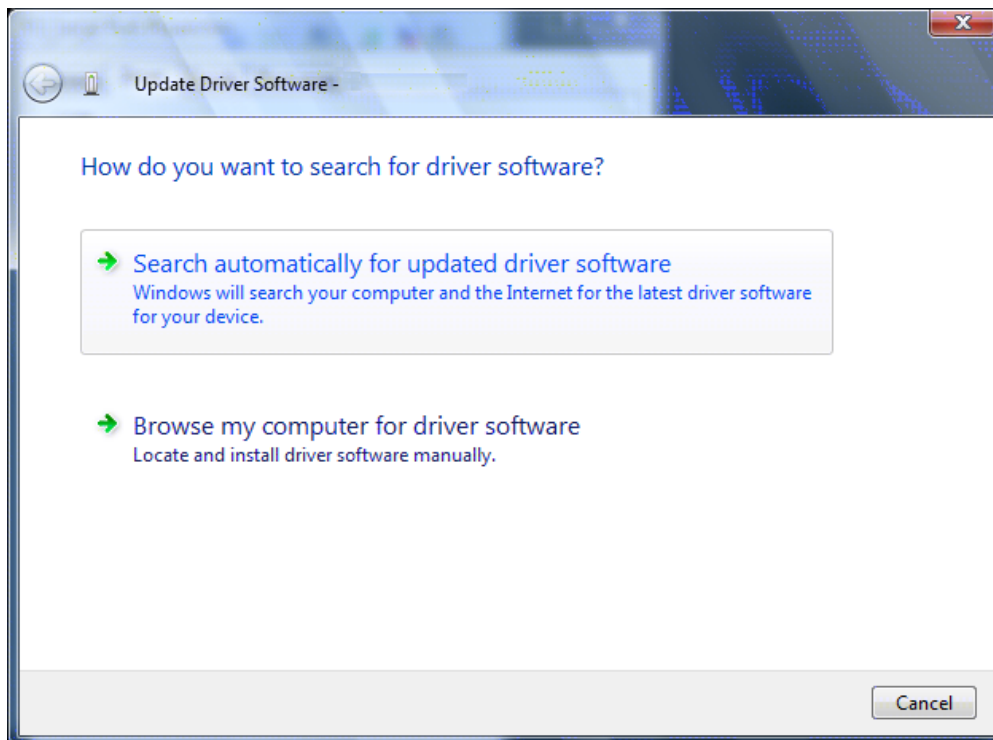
Update Driver Software - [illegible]

How do you want to search for driver software?

Search automatically for updated driver software
Windows will search your computer and the Internet for the latest driver software for your device.

Browse my computer for driver software
Locate and install driver software manually.

Cancel